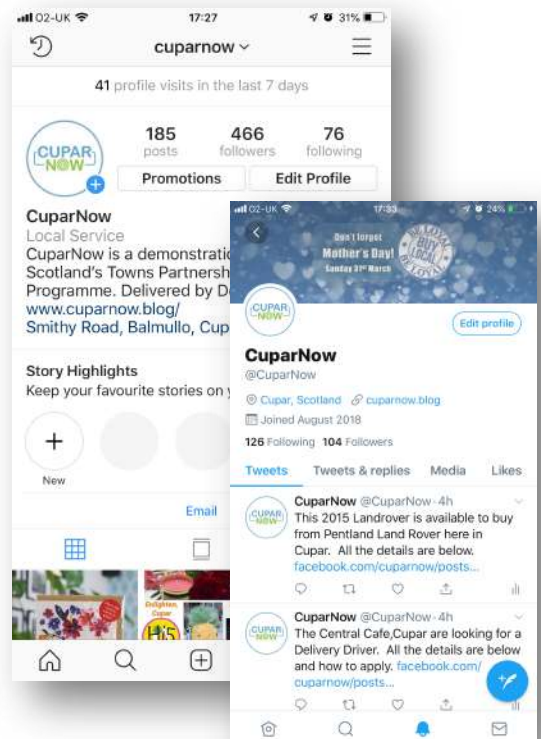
O2-UK 17:27 31%

cuparnow

41 profile visits in the last 7 days

CUPAR NOW

185 posts
466 followers
76 following

Promotions
Edit Profile

CuparNow
Local Service
CuparNow is a demonstrati
Scotland's Towns Partnersh
Programme. Delivered by D
www.cuparnow.blog/
Smithy Road, Balmullo, Cup

Story Highlights
Keep your favourite stories on y

New

Email

O2-UK 17:33 24%

Don't forget Mother's Day! Sunday 31st March

BUY LOCAL

CUPAR NOW

Edit profile

CuparNow
@CuparNow
Cupar, Scotland cuparnow.blog
Joined August 2018
126 Following 104 Followers

Tweets Tweets & replies Media Likes

CuparNow @CuparNow · 4h
This 2015 Landrover is available to buy from Pentland Land Rover here in Cupar. All the details are below. facebook.com/cuparnow/posts...

CuparNow @CuparNow · 4h
The Central Cafe,Cupar are looking for a Delivery Driver. All the details are below and how to apply. facebook.com/ cuparnow/posts...